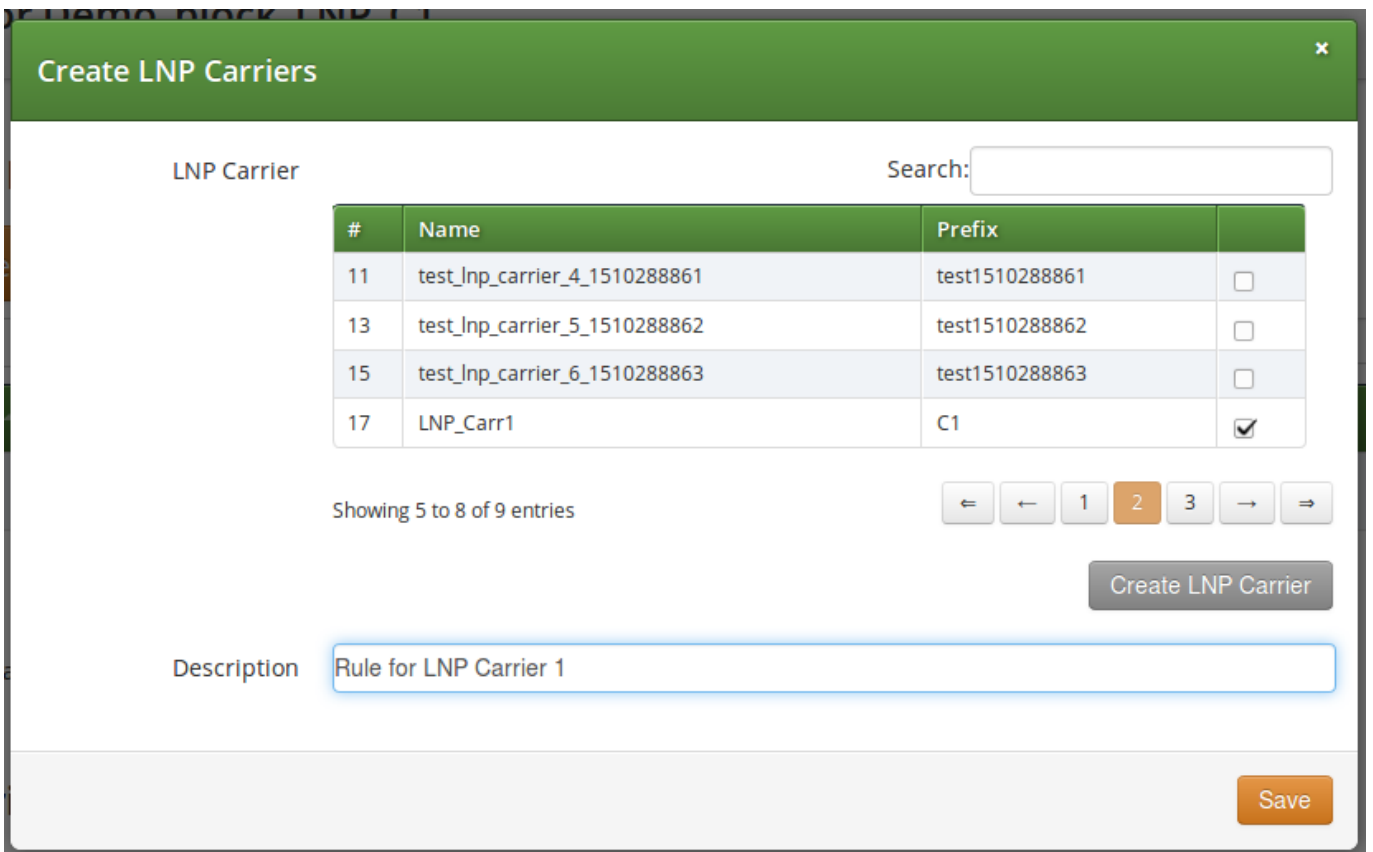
Create LNP Carriers

×

LNP Carrier

Search:

| # | Name | Prefix | |
|---|---|---|---|
| 11 | test_lnp_carrier_4_1510288861 | test1510288861 | ☐ |
| 13 | test_lnp_carrier_5_1510288862 | test1510288862 | ☐ |
| 15 | test_lnp_carrier_6_1510288863 | test1510288863 | ☐ |
| 17 | LNP_Carr1 | C1 | ☑ |

Showing 5 to 8 of 9 entries

⇐ ← 1 2 3 → ⇒

Create LNP Carrier

Description

Rule for LNP Carrier 1

Save